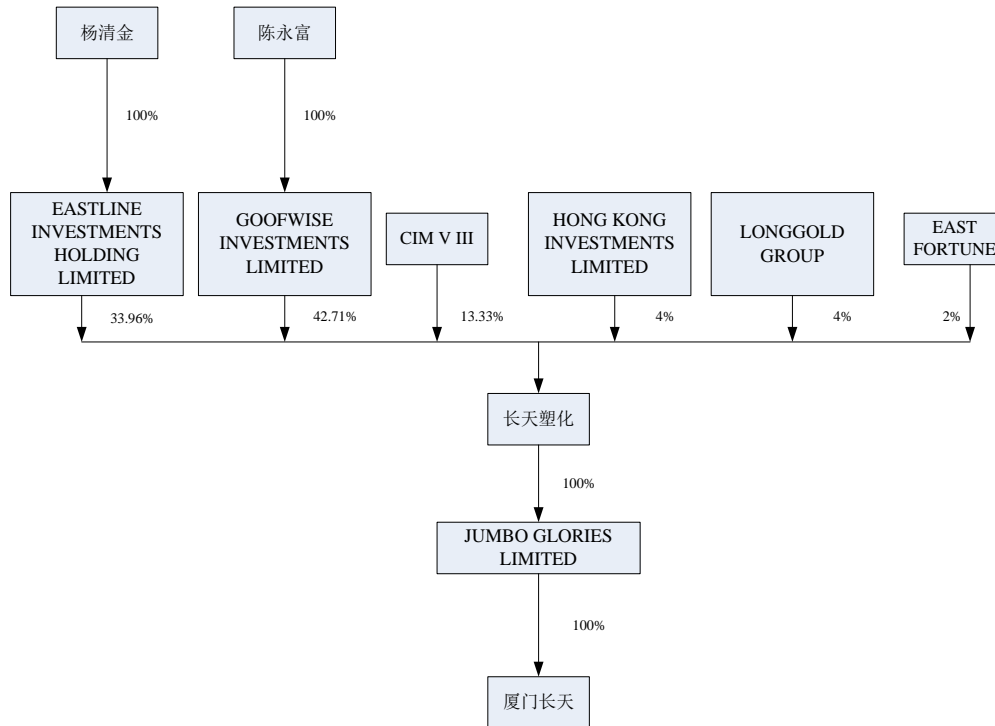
杨清金

陈永富

100%

100%

EASTLINE INVESTMENTS HOLDING LIMITED

GOOFWISE INVESTMENTS LIMITED

CIM V III

HONG KONG INVESTMENTS LIMITED

LONGGOLD GROUP

EAST FORTUNE

33.96%

42.71%

13.33%

4%

4%

2%

长天塑化

100%

JUMBO GLORIES LIMITED

100%

厦门长天